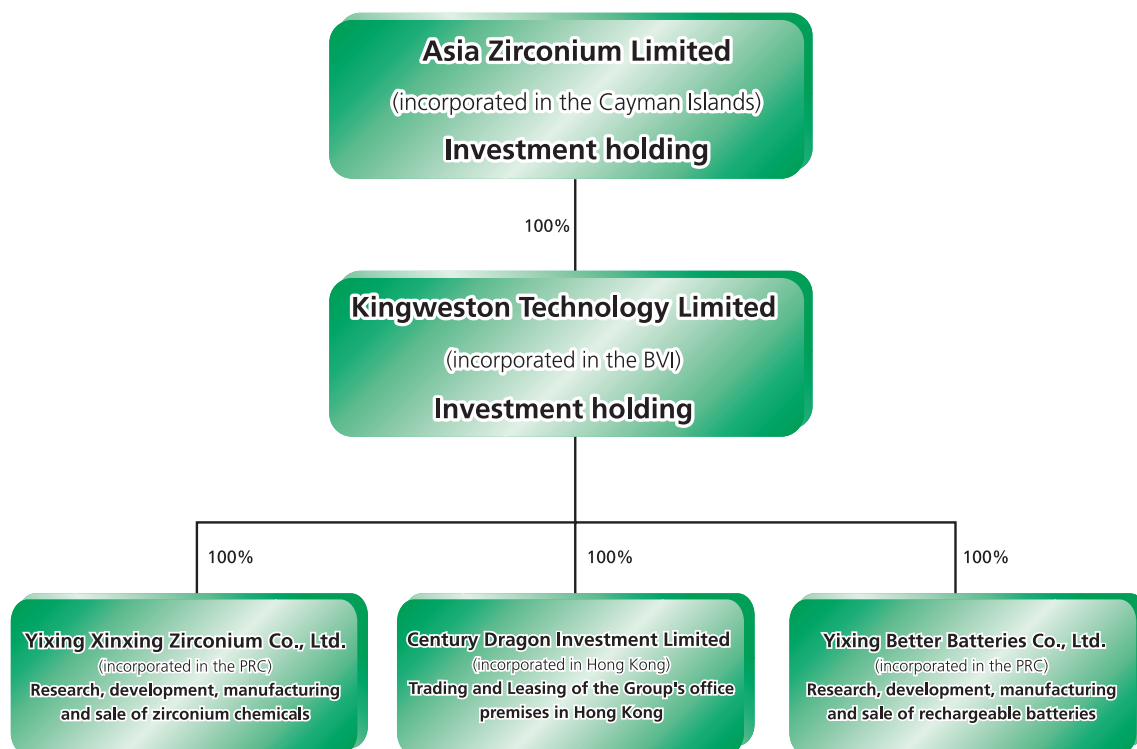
Asia Zirconium Limited
(incorporated in the Cayman Islands)
Investment holding

100%

Kingweston Technology Limited
(incorporated in the BVI)
Investment holding

100%

Yixing Xinxing Zirconium Co., Ltd.
(incorporated in the PRC)
Research, development, manufacturing and sale of zirconium chemicals

100%

Century Dragon Investment Limited
(incorporated in Hong Kong)
Trading and Leasing of the Group's office premises in Hong Kong

100%

Yixing Better Batteries Co., Ltd.
(incorporated in the PRC)
Research, development, manufacturing and sale of rechargeable batteries